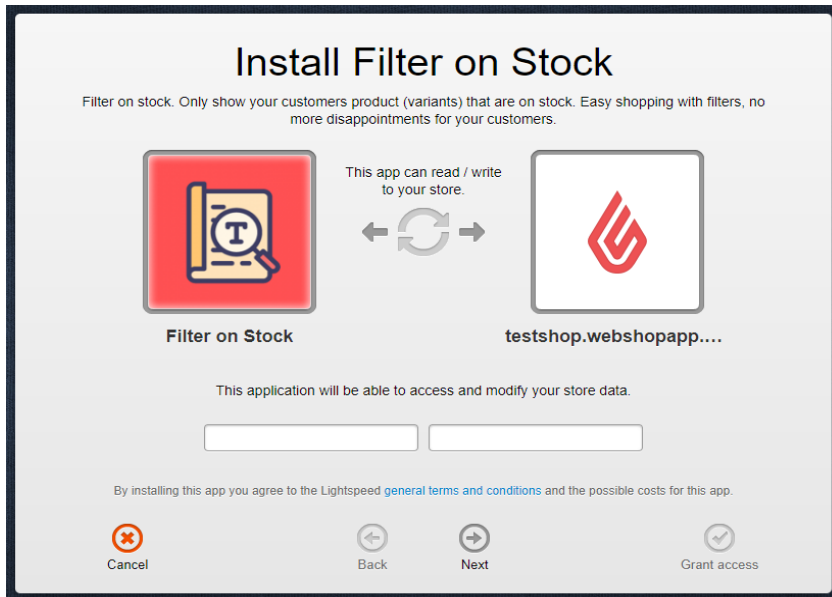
Install Filter on Stock

Filter on stock. Only show your customers product (variants) that are on stock. Easy shopping with filters, no more disappointments for your customers.

T

Filter on Stock

This app can read / write to your store.

testshop.webshopapp....

This application will be able to access and modify your store data.

By installing this app you agree to the Lightspeed general terms and conditions and the possible costs for this app.

Cancel

Back

Next

Grant access